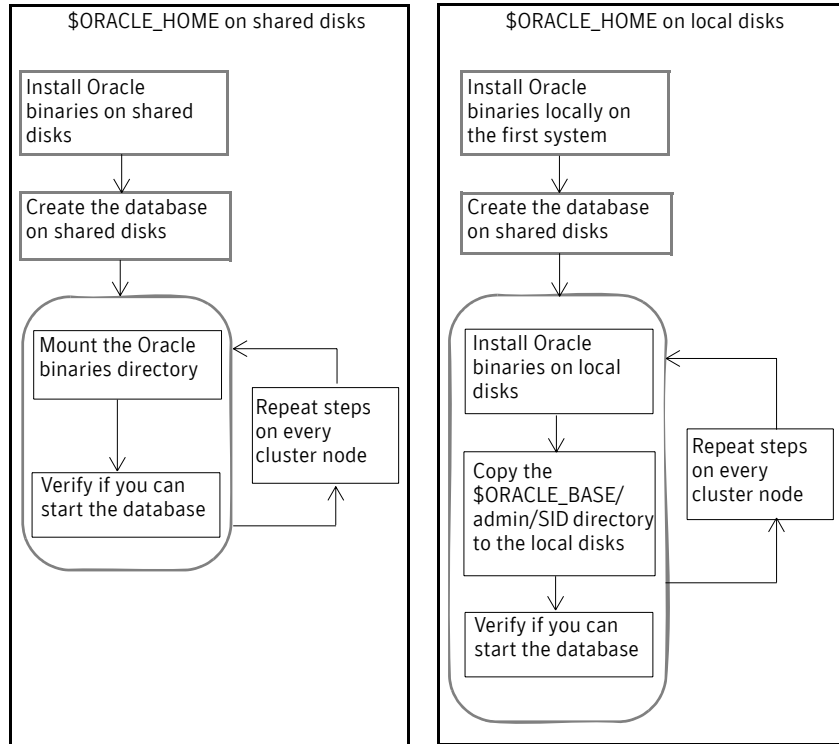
\$ORACLE_HOME on shared disks

Install Oracle binaries on shared disks

Create the database on shared disks

Mount the Oracle binaries directory

Verify if you can start the database

Repeat steps on every cluster node

\$ORACLE_HOME on local disks

Install Oracle binaries locally on the first system

Create the database on shared disks

Install Oracle binaries on local disks

Copy the \$ORACLE_BASE/admin/SID directory to the local disks

Verify if you can start the database

Repeat steps on every cluster node